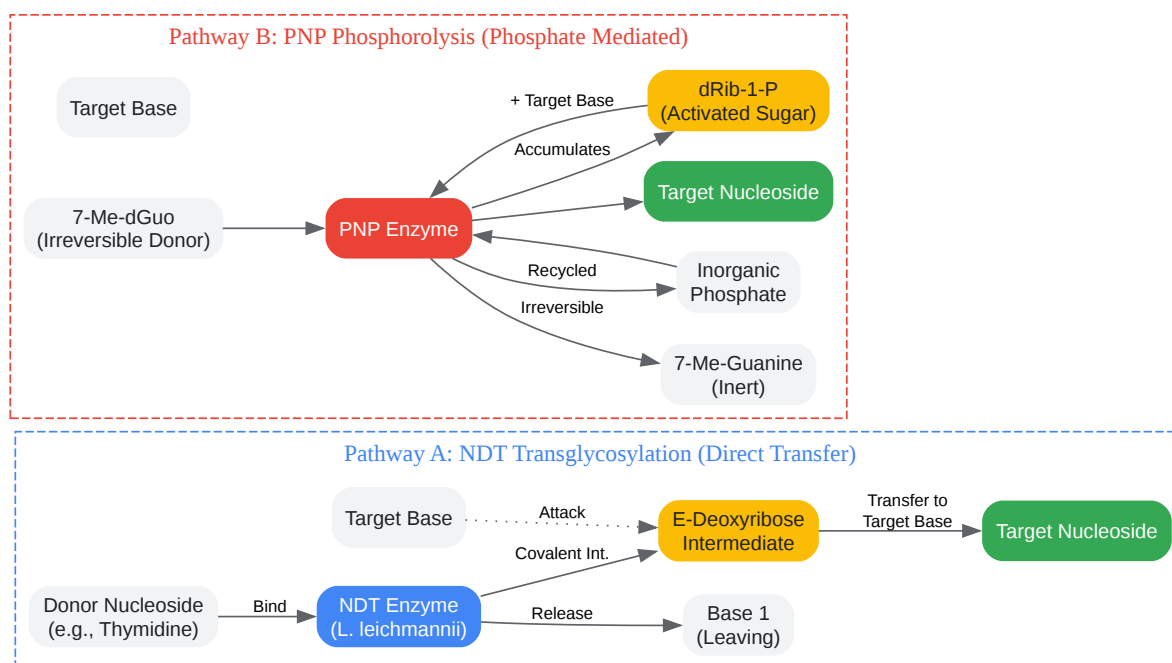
Pathway B: PNP Phosphorolysis (Phosphate Mediated)

Target Base

+ Target Base

dRib-1-P
(Activated Sugar)

Accumulates

Target Nucleoside

7-Me-dGuo
(Irreversible Donor)

PNP Enzyme

Recycled

Inorganic
Phosphate

Irreversible

7-Me-Guanine
(Inert)

Pathway A: NDT Transglycosylation (Direct Transfer)

Target Base

Attack

E-Deoxyribose
Intermediate

Transfer to
Target Base

Target Nucleoside

Covalent Int.

Donor Nucleoside
(e.g., Thymidine)

Bind

NDT Enzyme
(L. leichmannii)

Release

Base 1
(Leaving)